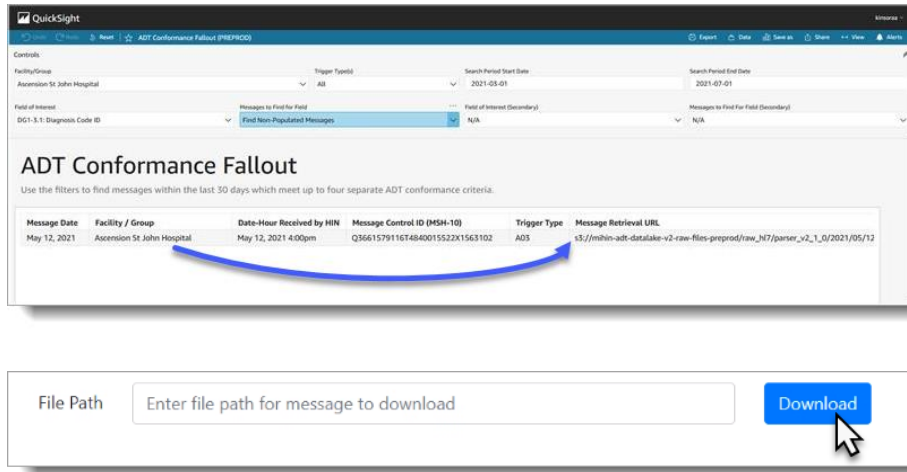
QuickSight

Undo Redo Reset ADT Conformance Fallout (PREPROD)

Export Data Save as Share View Alerts

Controls

Facility/Group
Ascension St John Hospital

Trigger Type(s)
All

Search Period Start Date
2021-03-01

Search Period End Date
2021-07-01

Field of Interest
DG1-3.1: Diagnosis Code ID

Messages to Find for Field
Find Non-Populated Messages

Field of Interest (Secondary)
N/A

Messages to Find For Field (Secondary)
N/A

ADT Conformance Fallout

Use the filters to find messages within the last 30 days which meet up to four separate ADT conformance criteria.

| Message Date | Facility / Group | Date-Hour Received by HIN | Message Control ID (MSH-10) | Trigger Type | Message Retrieval URL |
|---|---|---|---|---|---|
| May 12, 2021 | Ascension St John Hospital | May 12, 2021 4:00pm | Q3661579116T4840015522X1563102 | A03 | s3://mihin-adt-datalake-v2-raw-files-preprod/raw_hl7/parser_v2_1_0/2021/05/12 |

File Path
Enter file path for message to download
Download